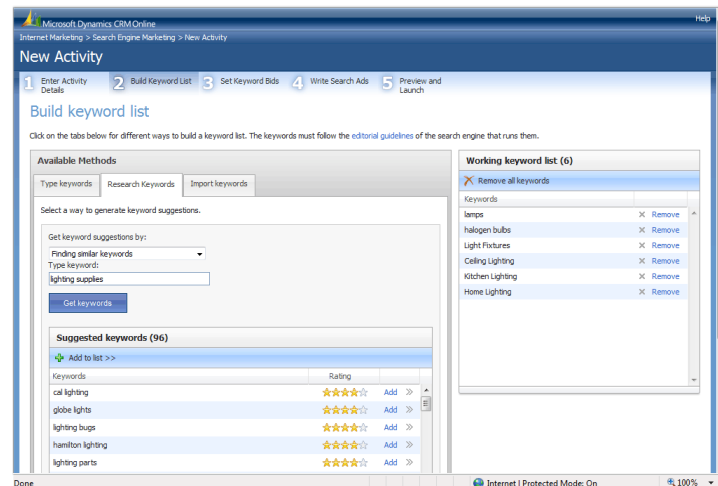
Microsoft Dynamics CRM Online

Help

Internet Marketing > Search Engine Marketing > New Activity

New Activity

1 Enter Activity Details
2 Build Keyword List
3 Set Keyword Bids
4 Write Search Ads
5 Preview and Launch

Build keyword list

Click on the tabs below for different ways to build a keyword list. The keywords must follow the editorial guidelines of the search engine that runs them.

Available Methods

Type keywords | Research Keywords | Import keywords

Select a way to generate keyword suggestions.

Get keyword suggestions by:
Finding similar keywords
Type keyword:
lighting supplies
Get keywords

Suggested keywords (96)

Add to list >>

| Keywords | Rating | |
|---|---|---|
| cal lighting | ★★★★☆ | Add » |
| globe lights | ★★★★☆ | Add » |
| lighting bugs | ★★★★☆ | Add » |
| hamilton lighting | ★★★★☆ | Add » |
| lighting parts | ★★★★☆ | Add » |

Working keyword list (6)

Remove all keywords

| Keywords | |
|---|---|
| lamps | Remove |
| halogen bulbs | Remove |
| Light Fixtures | Remove |
| Ceiling Lighting | Remove |
| Kitchen Lighting | Remove |
| Home Lighting | Remove |

Done
Internet | Protected Mode: On
100%